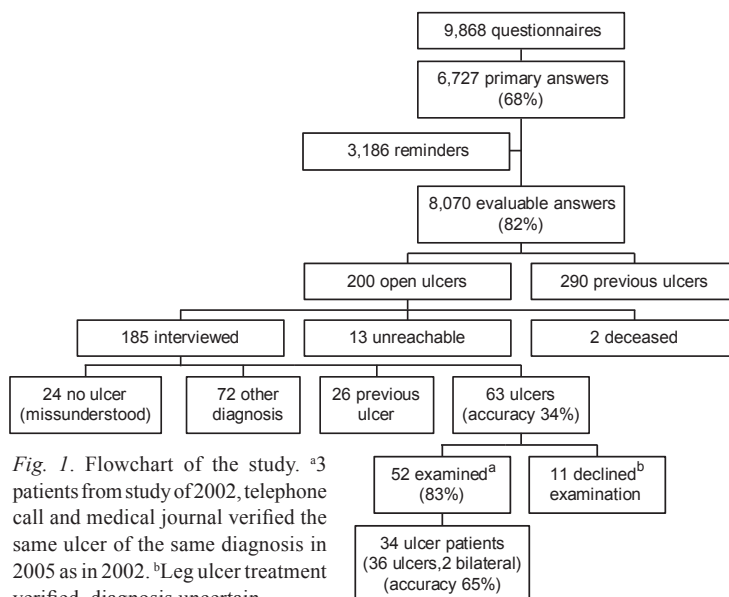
9,868 questionnaires

6,727 primary answers (68%)

3,186 reminders

8,070 evaluable answers (82%)

200 open ulcers

290 previous ulcers

185 interviewed

13 unreachable

2 deceased

24 no ulcer (missunderstood)

72 other diagnosis

26 previous ulcer

63 ulcers (accuracy 34%)

52 examined$^a$ (83%)

11 declined$^b$ examination

34 ulcer patients (36 ulcers,2 bilateral) (accuracy 65%)

*Fig. 1*. Flowchart of the study. $^a$3 patients from study of 2002, telephone call and medical journal verified the same ulcer of the same diagnosis in 2005 as in 2002. $^b$Leg ulcer treatment verified, diagnosis uncertain.